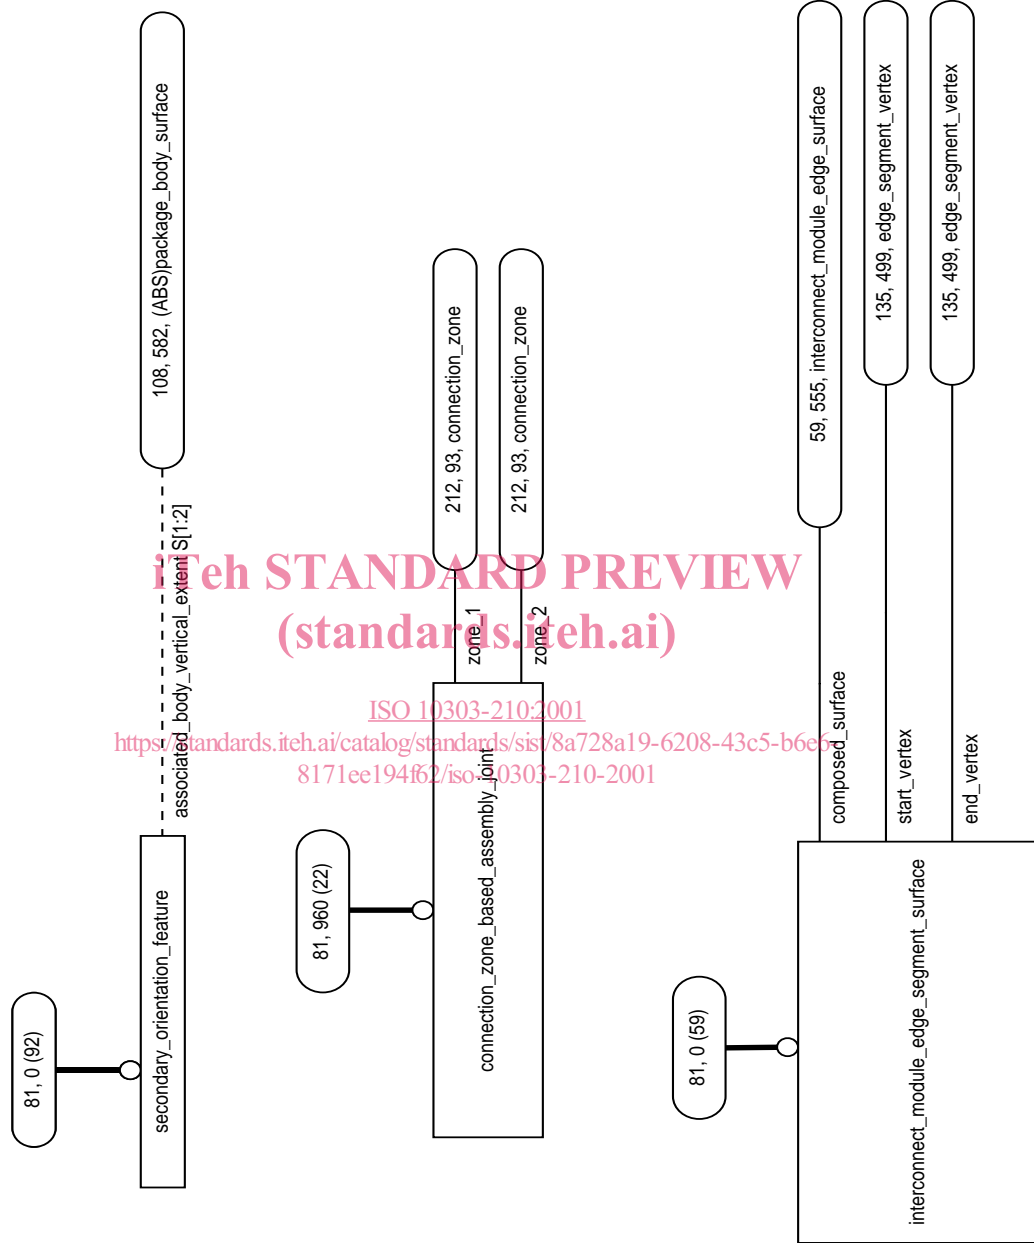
108, 582, (ABS)package_body_surface

associated_body_vertical_extent S[1:2]

secondary_orientation_feature

81, 0 (92)

212, 93, connection_zone

212, 93, connection_zone

zone_1

zone_2

connection_zone_based_assembly_joint

81, 960 (22)

59, 555, interconnect_module_edge_surface

135, 499, edge_segment_vertex

135, 499, edge_segment_vertex

composed_surface

start_vertex

end_vertex

interconnect_module_edge_segment_surface

81, 0 (59)

iTeh STANDARD PREVIEW
(standards.iteh.ai)

ISO 10303-210:2001
https://standards.iteh.ai/catalog/standards/sist/8a728a19-6208-43c5-b6e6-8171ee194f62/iso-10303-210-2001